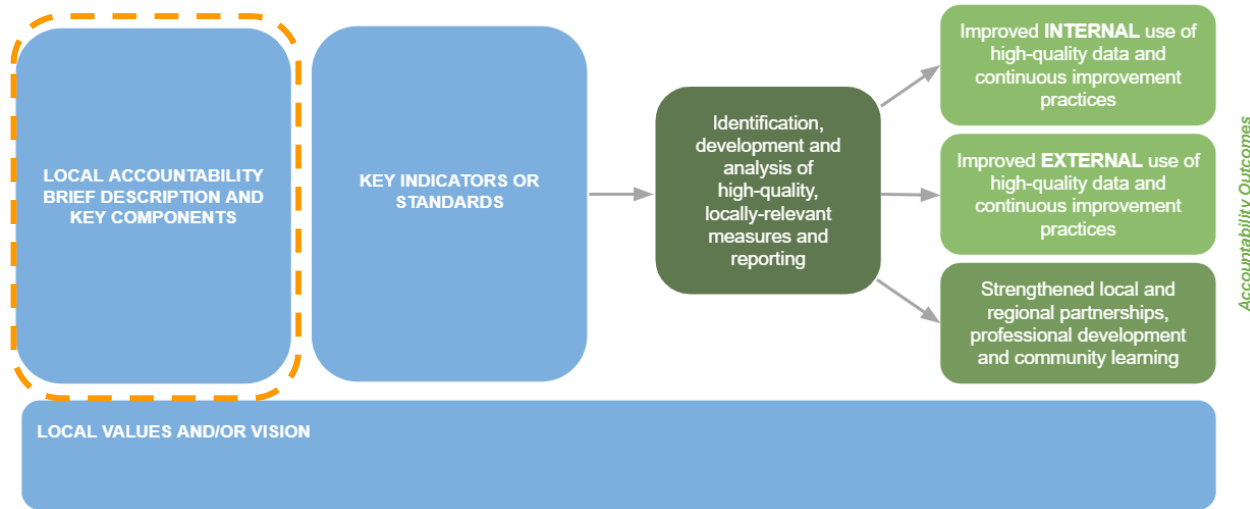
LOCAL ACCOUNTABILITY BRIEF DESCRIPTION AND KEY COMPONENTS

KEY INDICATORS OR STANDARDS

Identification, development and analysis of high-quality, locally-relevant measures and reporting

Improved INTERNAL use of high-quality data and continuous improvement practices

Improved EXTERNAL use of high-quality data and continuous improvement practices

Strengthened local and regional partnerships, professional development and community learning

Accountability Outcomes

LOCAL VALUES AND/OR VISION